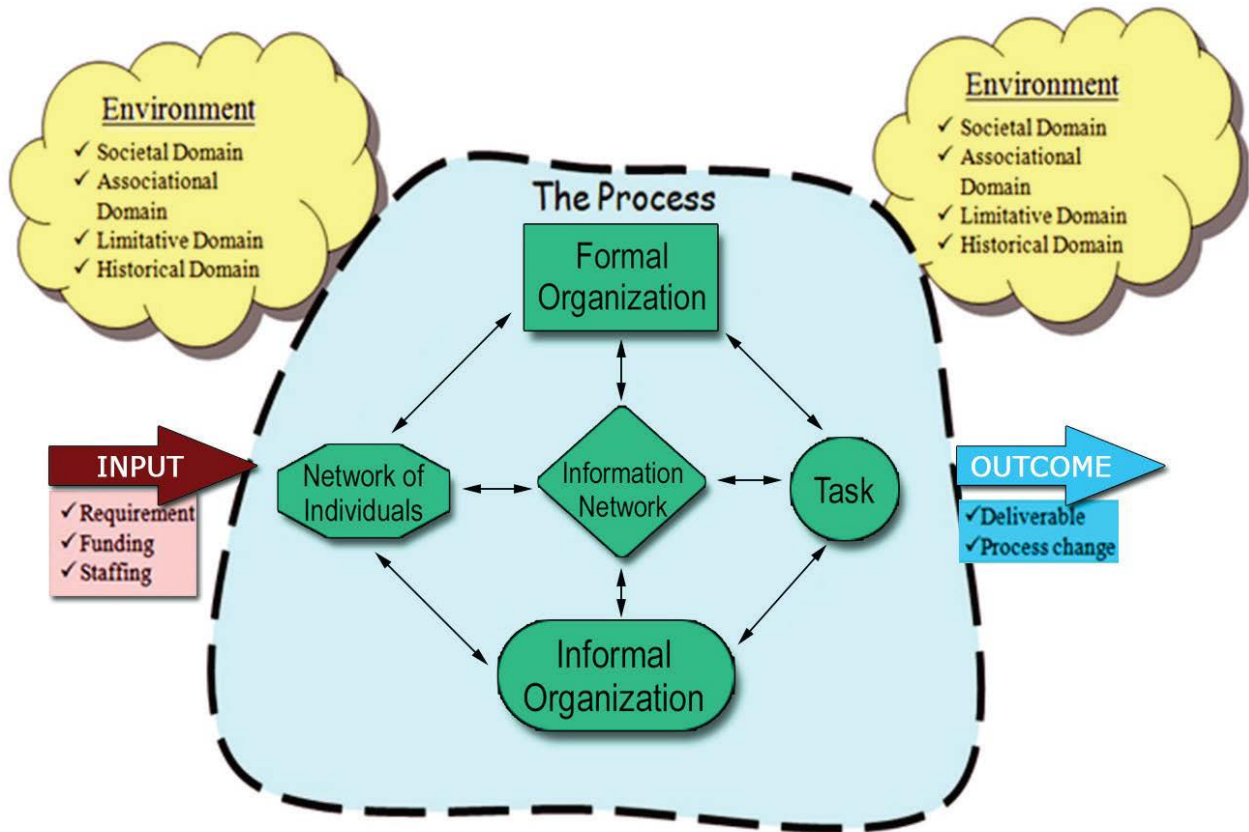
Environment
✓ Societal Domain
✓ Associational Domain
✓ Limitative Domain
✓ Historical Domain

The Process

Environment
✓ Societal Domain
✓ Associational Domain
✓ Limitative Domain
✓ Historical Domain

Formal Organization

INPUT
✓Requirement
✓Funding
✓Staffing

Network of Individuals

Information Network

Task

OUTCOME
✓Deliverable
✓Process change

Informal Organization